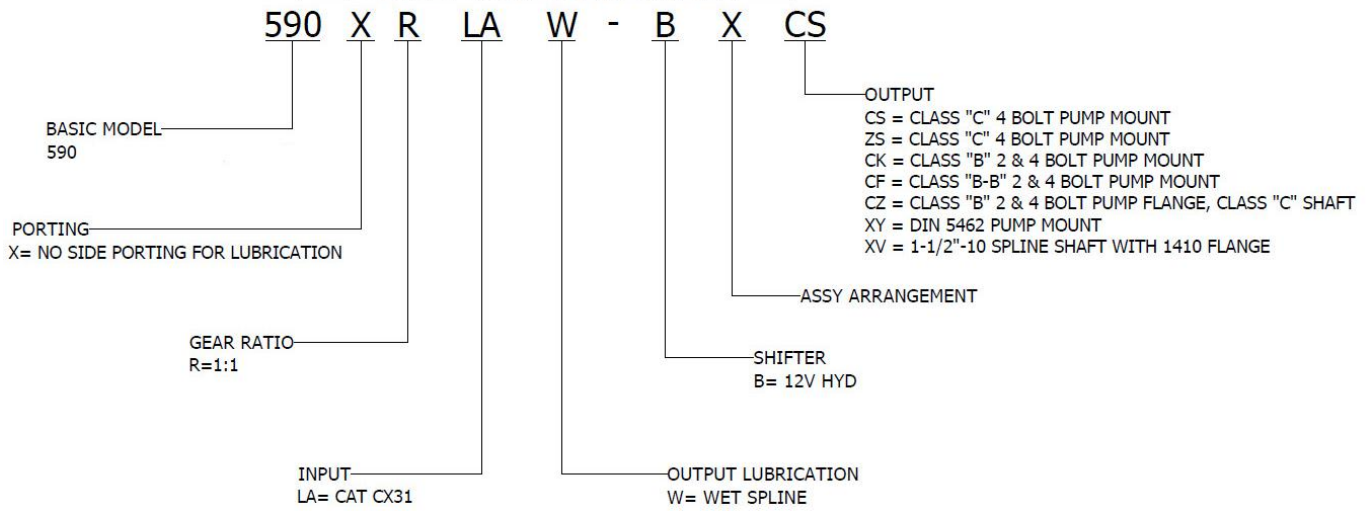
590 X R LA W - B X CS

OUTPUT
CS = CLASS "C" 4 BOLT PUMP MOUNT
ZS = CLASS "C" 4 BOLT PUMP MOUNT
CK = CLASS "B" 2 & 4 BOLT PUMP MOUNT
CF = CLASS "B-B" 2 & 4 BOLT PUMP MOUNT
CZ = CLASS "B" 2 & 4 BOLT PUMP FLANGE, CLASS "C" SHAFT
XY = DIN 5462 PUMP MOUNT
XV = 1-1/2"-10 SPLINE SHAFT WITH 1410 FLANGE

BASIC MODEL
590

PORTING
X= NO SIDE PORTING FOR LUBRICATION

ASSY ARRANGEMENT

GEAR RATIO
R=1:1

SHIFTER
B= 12V HYD

INPUT
LA= CAT CX31

OUTPUT LUBRICATION
W= WET SPLINE